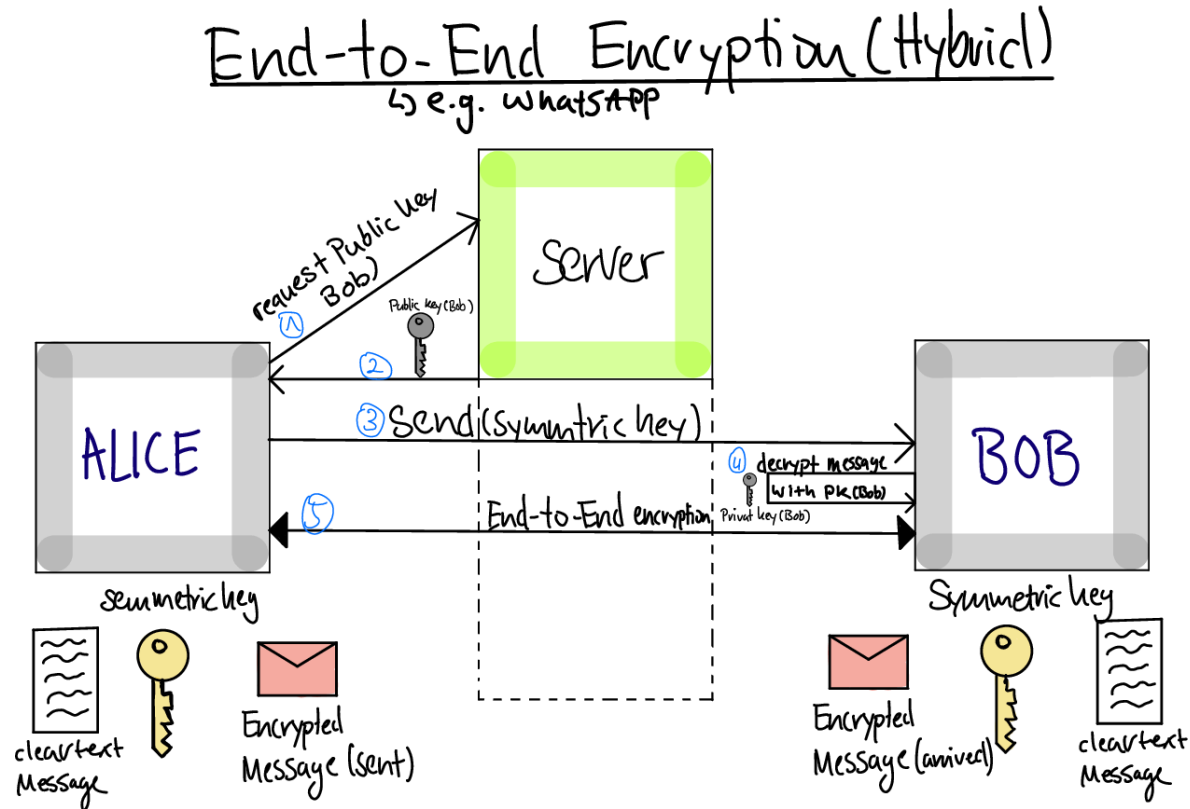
End-to-End Encryption (Hybrid)

↳ e.g. WhatsApp

Server

① request Public key Bob)

Public key (Bob)

②

ALICE

BOB

③ Send (Symmetric key)

④ decrypt message with PK (Bob)

Privat key (Bob)

⑤ End-to-End encryption

semmetric key

Symmetric key

cleartext Message

Encrypted Message (sent)

Encrypted Message (arrived)

cleartext Message